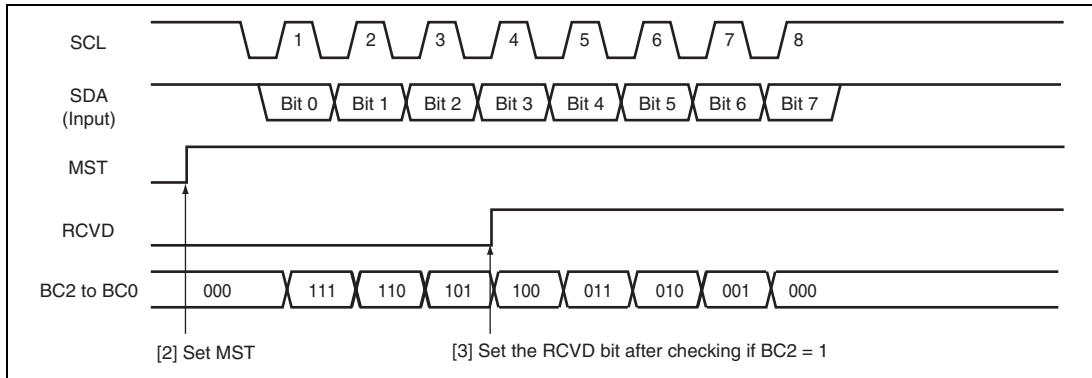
SCL
1
2
3
4
5
6
7
8

SDA (Input)
Bit 0
Bit 1
Bit 2
Bit 3
Bit 4
Bit 5
Bit 6
Bit 7

MST

RCVD

BC2 to BC0
000
111
110
101
100
011
010
001
000

[2] Set MST

[3] Set the RCVD bit after checking if BC2 = 1